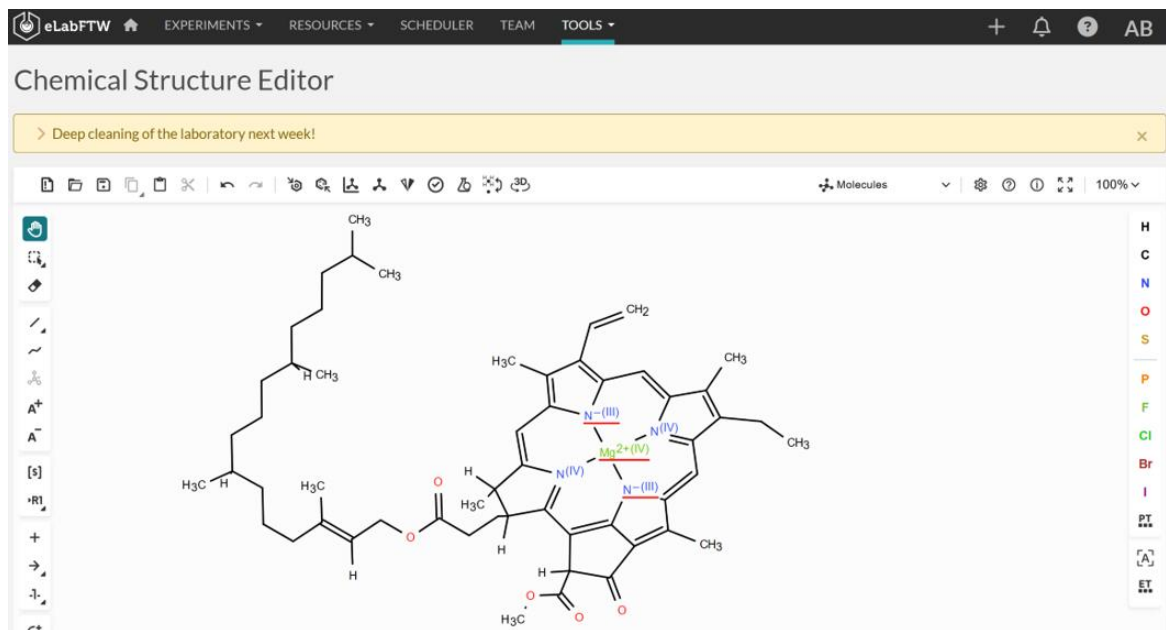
eLabFTW EXPERIMENTS ▾ RESOURCES ▾ SCHEDULER TEAM TOOLS ▾ + AB

Chemical Structure Editor

> Deep cleaning of the laboratory next week! ×

3D Molecules 100%

A+ A- [s] R1 + PT H C N O S P F Cl Br I PT [A] ET

$CH_3$
$CH_3$
$CH_2$
$H_3C$
$CH_3$
H $CH_3$
$N^{-(III)}$
$N^{(IV)}$
$Mg^{2+(IV)}$
$CH_3$
H
$N^{(IV)}$
$N^{-(III)}$
$H_3C$ H
$H_3C$
O
$H_3C$
$CH_3$
H
H
H
O
O
O
$H_3C$
O